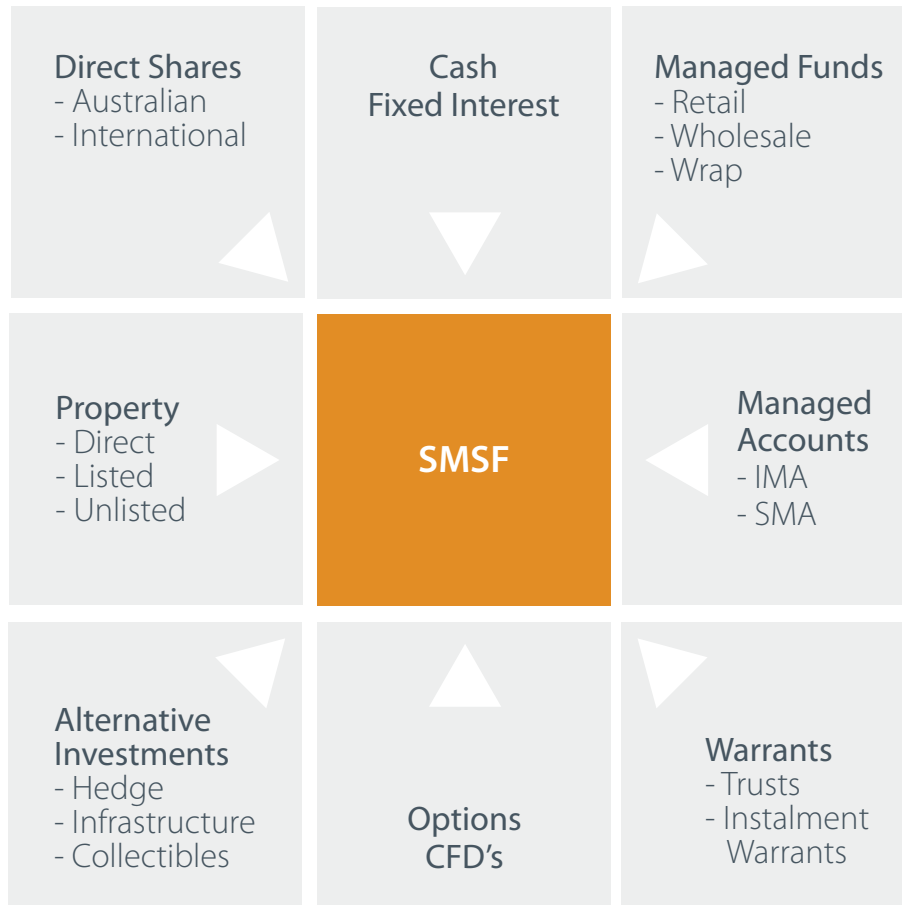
Direct Shares
- Australian
- International

Cash
Fixed Interest

Managed Funds
- Retail
- Wholesale
- Wrap

Property
- Direct
- Listed
- Unlisted

SMSF

Managed Accounts
- IMA
- SMA

Alternative Investments
- Hedge
- Infrastructure
- Collectibles

Options
CFD's

Warrants
- Trusts
- Instalment Warrants